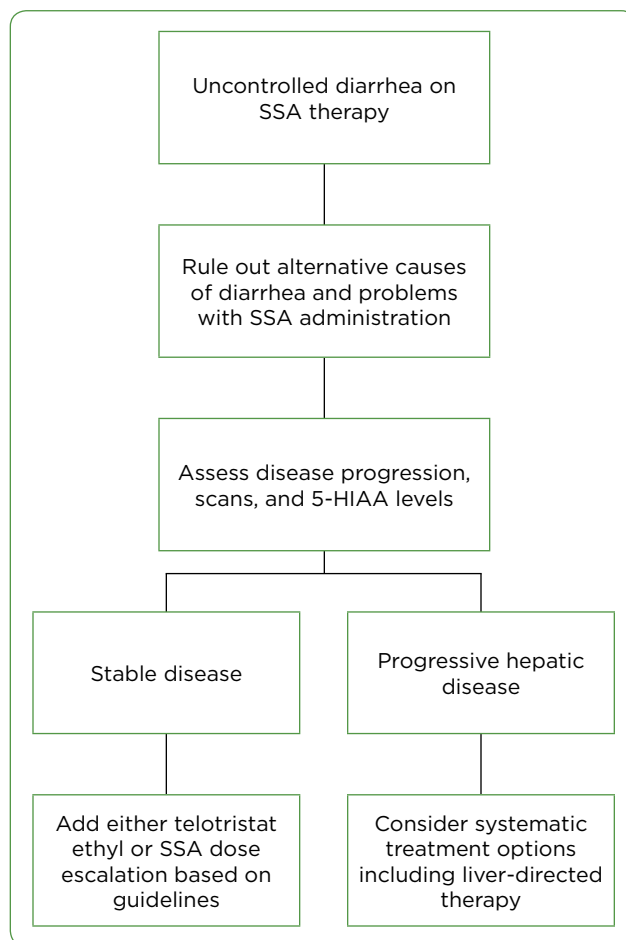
Uncontrolled diarrhea on SSA therapy

Rule out alternative causes of diarrhea and problems with SSA administration

Assess disease progression, scans, and 5-HIAA levels

Stable disease

Progressive hepatic disease

Add either telotristat ethyl or SSA dose escalation based on guidelines

Consider systematic treatment options including liver-directed therapy